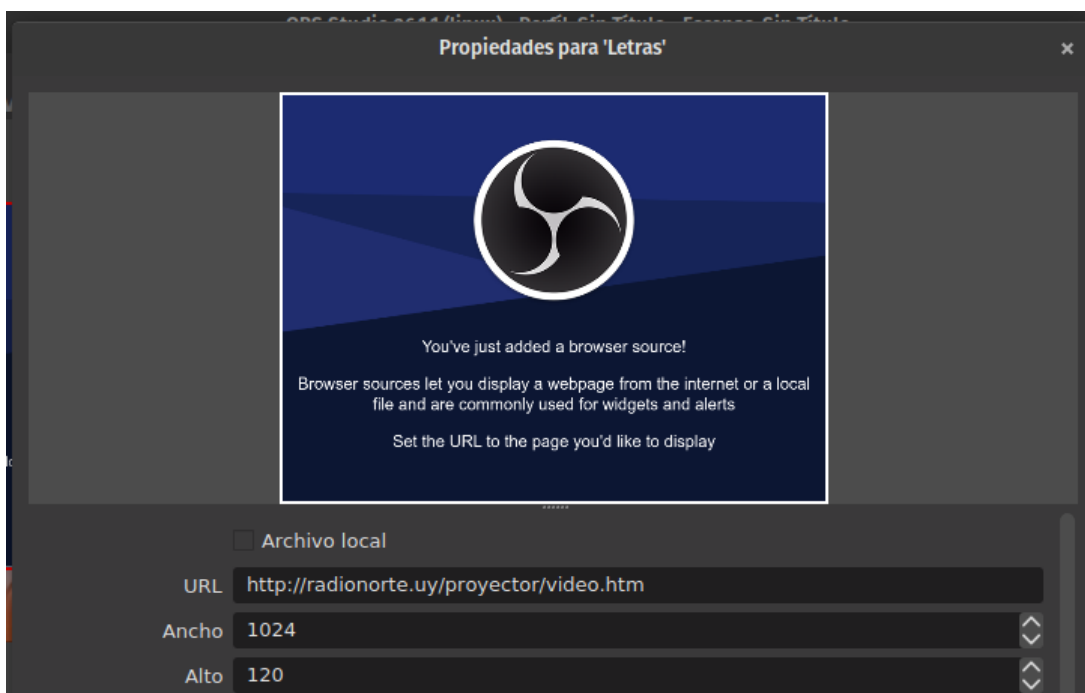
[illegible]

Propiedades para 'Letras'

×

You've just added a browser source!

Browser sources let you display a webpage from the internet or a local file and are commonly used for widgets and alerts

Set the URL to the page you'd like to display

Archivo local

URL http://radionorte.uy/proyector/video.htm

Ancho 1024

Alto 120